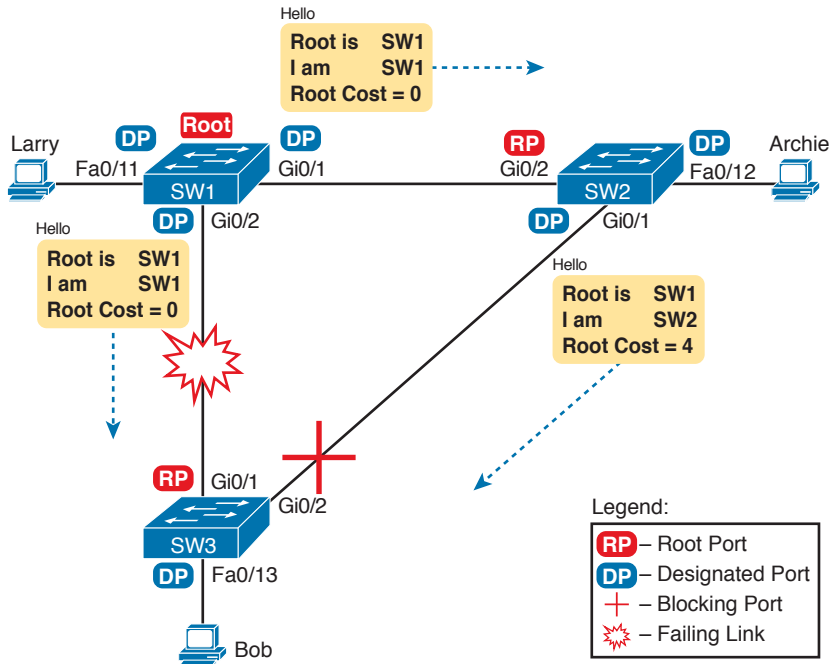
Hello
Root is SW1
I am SW1
Root Cost = 0

Larry
DP
Root
DP
Fa0/11
SW1
Gi0/1
DP
Gi0/2

RP
Gi0/2
SW2
DP
Fa0/12
Archie
DP
Gi0/1

Hello
Root is SW1
I am SW1
Root Cost = 0

Hello
Root is SW1
I am SW2
Root Cost = 4

RP
Gi0/1
Gi0/2
SW3
DP
Fa0/13
Bob

Legend:
RP – Root Port
DP – Designated Port
– Blocking Port
– Failing Link